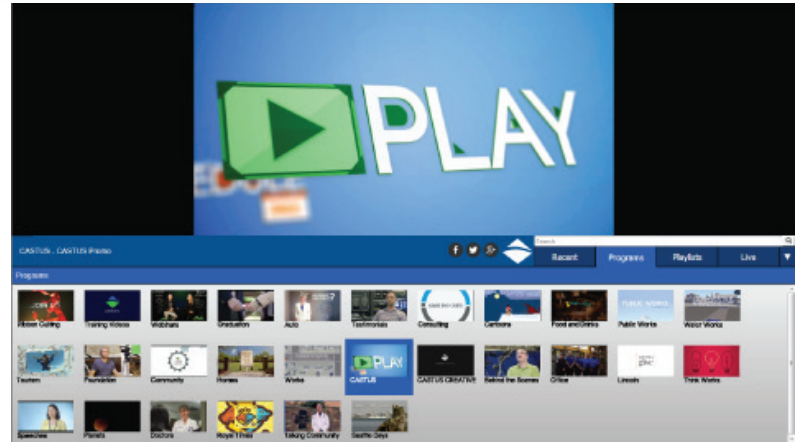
PLAY

CASTUS : CASTUS Promo

Search

Recent | Programs | Playlists | Live

Programs

Citizen Calling
Training Videos
Webinars
Graduation
Auto
Testimonials
Consulting
Cartoons
Food and Drinks
Public Works
Water Works
Tourism
Foundation
Community
Homes
Works
CASTUS
CASTUS CREATIVE
Behind the Scenes
Office
Lincoln
Think Works
Speeches
Panels
Doctors
Royal Times
Talking Community
Seattle Days